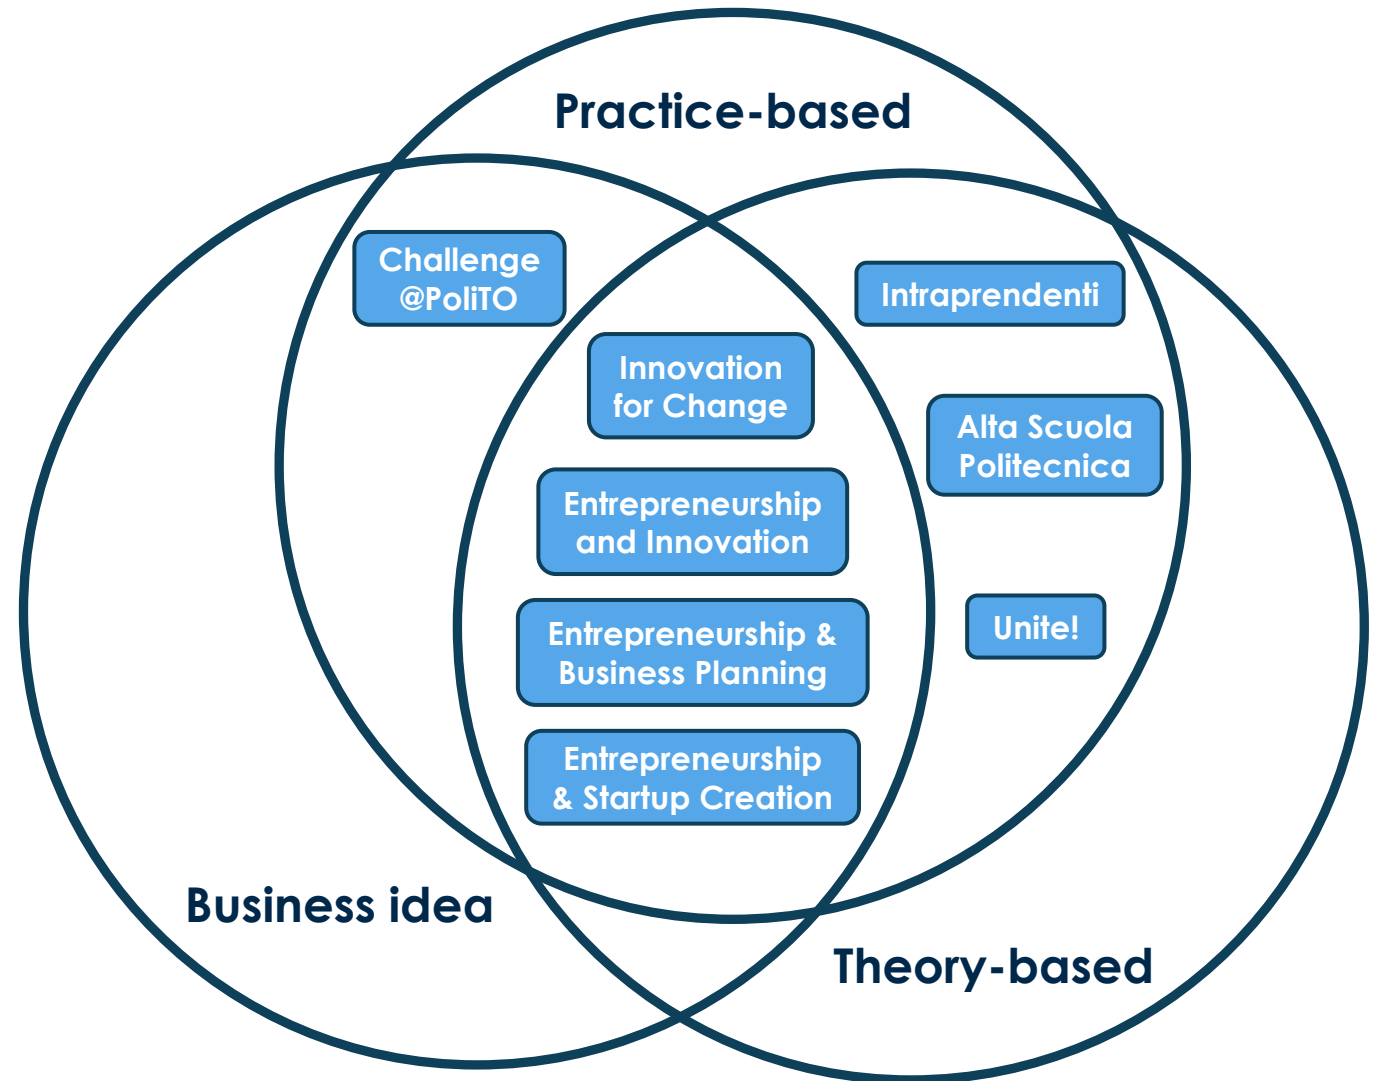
Practice-based

Challenge @PoliTO

Intraprendenti

Innovation for Change

Alta Scuola Politecnica

Entrepreneurship and Innovation

Unite!

Entrepreneurship & Business Planning

Entrepreneurship & Startup Creation

Business idea

Theory-based